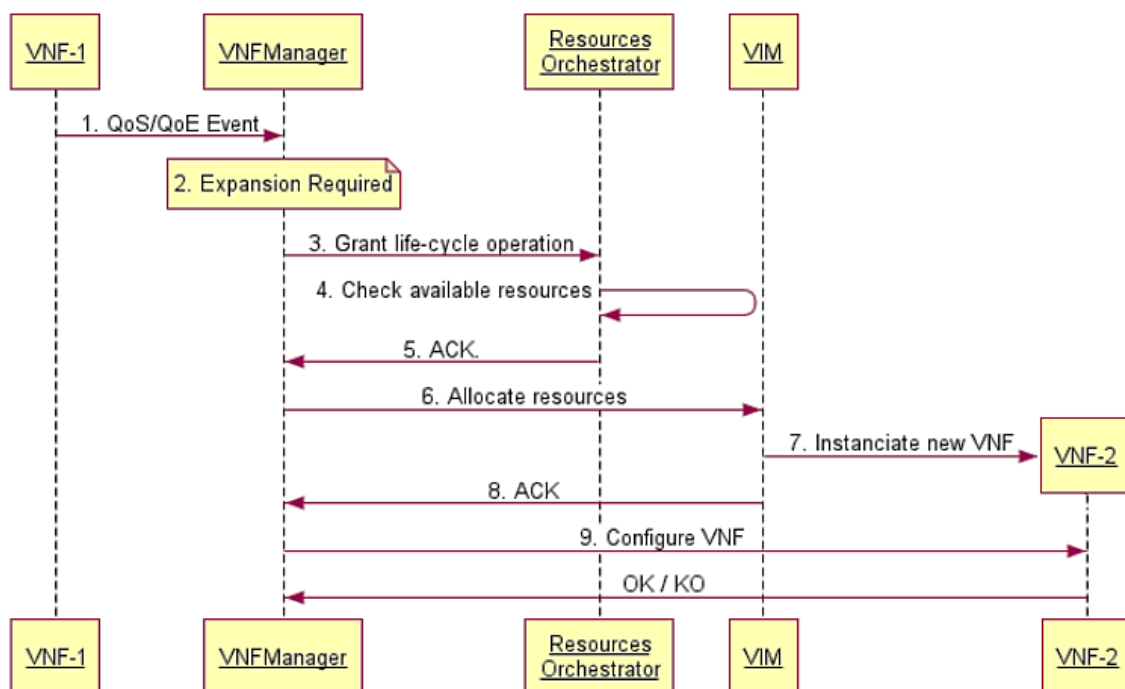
VNF-1

VNFManager

Resources Orchestrator

VIM

1. QoS/QoE Event

2. Expansion Required

3. Grant life-cycle operation

4. Check available resources

5. ACK.

6. Allocate resources

7. Instanciate new VNF

VNF-2

8. ACK

9. Configure VNF

OK / KO

VNF-1

VNFManager

Resources Orchestrator

VIM

VNF-2